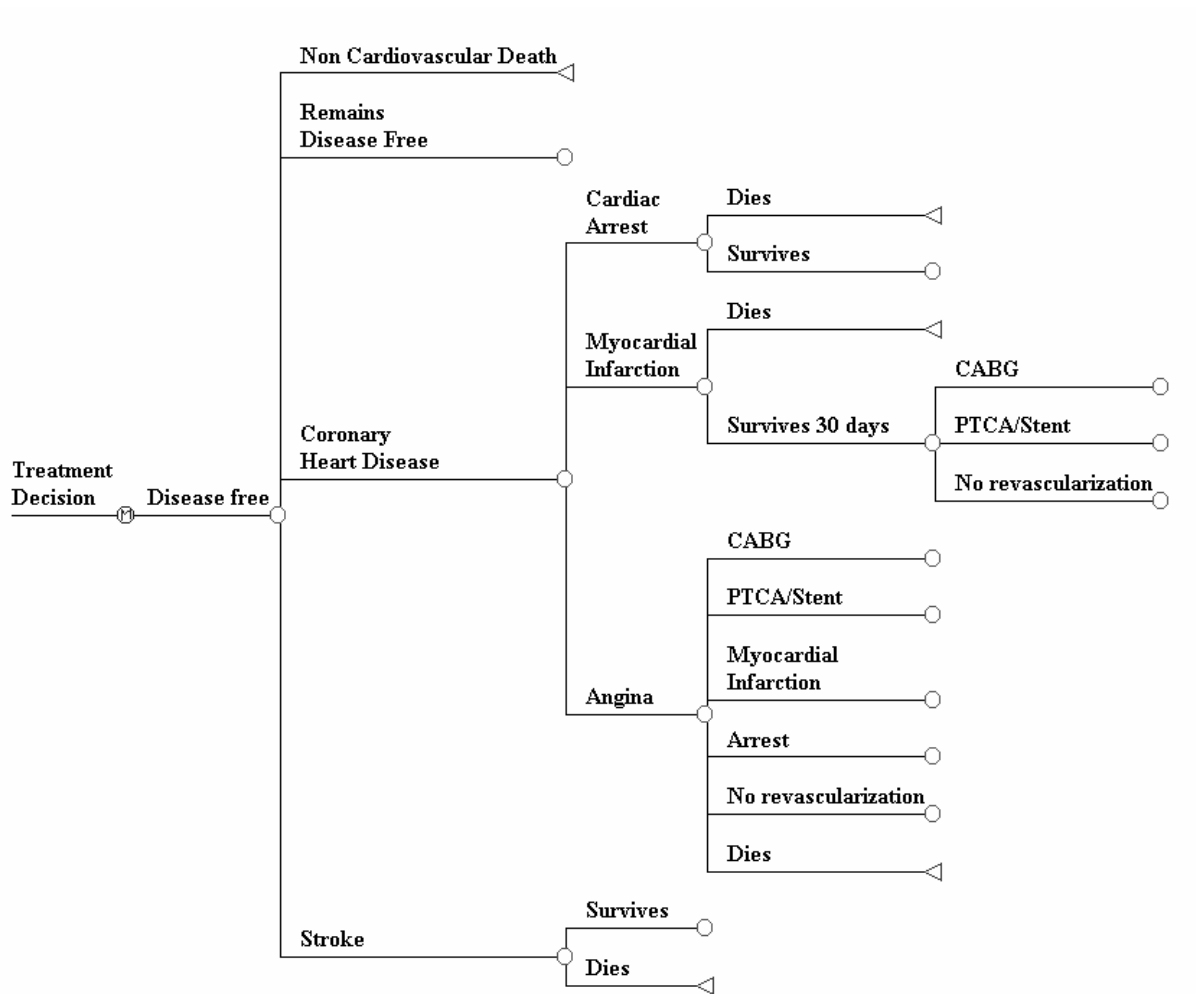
Non Cardiovascular Death

Remains Disease Free

Cardiac Arrest

Dies

Survives

Dies

Myocardial Infarction

CABG

Survives 30 days

PTCA/Stent

No revascularization

Coronary Heart Disease

Treatment Decision

M

Disease free

CABG

PTCA/Stent

Myocardial Infarction

Angina

Arrest

No revascularization

Dies

Survives

Stroke

Dies